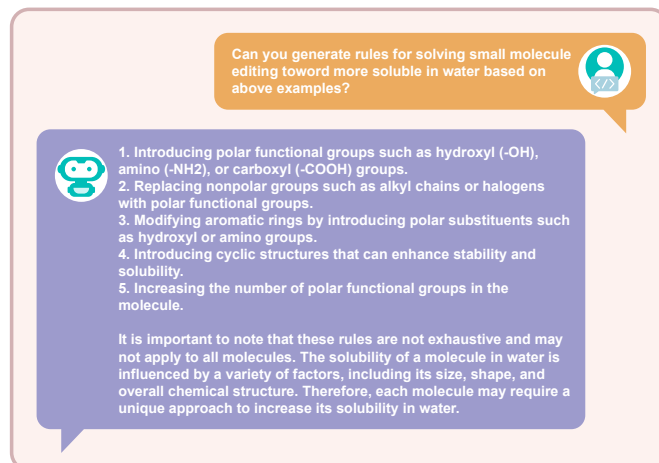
Can you generate rules for solving small molecule editing toword more soluble in water based on above examples?

1. Introducing polar functional groups such as hydroxyl (-OH), amino (-NH2), or carboxyl (-COOH) groups.
2. Replacing nonpolar groups such as alkyl chains or halogens with polar functional groups.
3. Modifying aromatic rings by introducing polar substituents such as hydroxyl or amino groups.
4. Introducing cyclic structures that can enhance stability and solubility.
5. Increasing the number of polar functional groups in the molecule.

It is important to note that these rules are not exhaustive and may not apply to all molecules. The solubility of a molecule in water is influenced by a variety of factors, including its size, shape, and overall chemical structure. Therefore, each molecule may require a unique approach to increase its solubility in water.